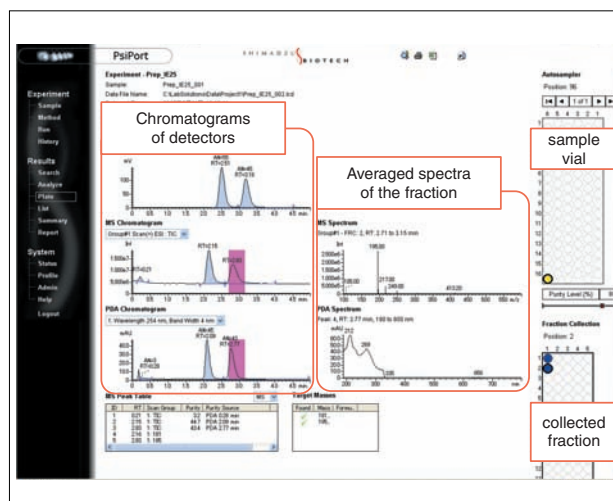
PsiPort

SHIMADZU BIOTECH

Experiment
Sample
Method
Run
History

Results
Search
Analyze
Plate
List
Summary
Report

System
Status
Profile
Admin
Help
Logout

Experiment - Prep_IE25
Sample: Prep_IE25_001
Data File Name: C:\LabSolutions\Data\Project1\Prep_IE25_002.lcd

Chromatograms of detectors

mV
RT=2.51
RT=3.16

MS Chromatogram
Group#1 Scan(+) ESI TIC
RT=2.16
RT=0.21

PDA Chromatogram
1. Wavelength 254 nm, Band Width 4 nm
mAU
RT=2.51
RT=0.28

Averaged spectra of the fraction

MS Spectrum
Group#1 - FRC: 2, RT: 2.71 to 3.15 min
195.00
217.00
249.00
413.20

PDA Spectrum
Peak: 4, RT: 2.77 min, 190 to 800 nm
212
268

Autosampler
Position: 96
1 of 1

sample vial

Purity Level (%)

Fraction Collection
Position: 2
1 2 3 4 5

collected fraction

MS Peak Table

| ID | RT | Scan Group | Purity | Purity Source |
|---|---|---|---|---|
| 1 | 0.21 | 1: TIC | 3.2 | PDA 0.28 min |
| 2 | 2.16 | 1: TIC | 44.7 | PDA 2.08 min |
| 3 | 2.80 | 1: TIC | 43.4 | PDA 2.77 min |
| 4 | 2.90 | 1: 195 | | |
| 5 | 2.95 | 1: 195 | | |

Target Masses

| Found | Mass | Formu. |
|---|---|---|
| | 181.. | |
| | 195.. | |